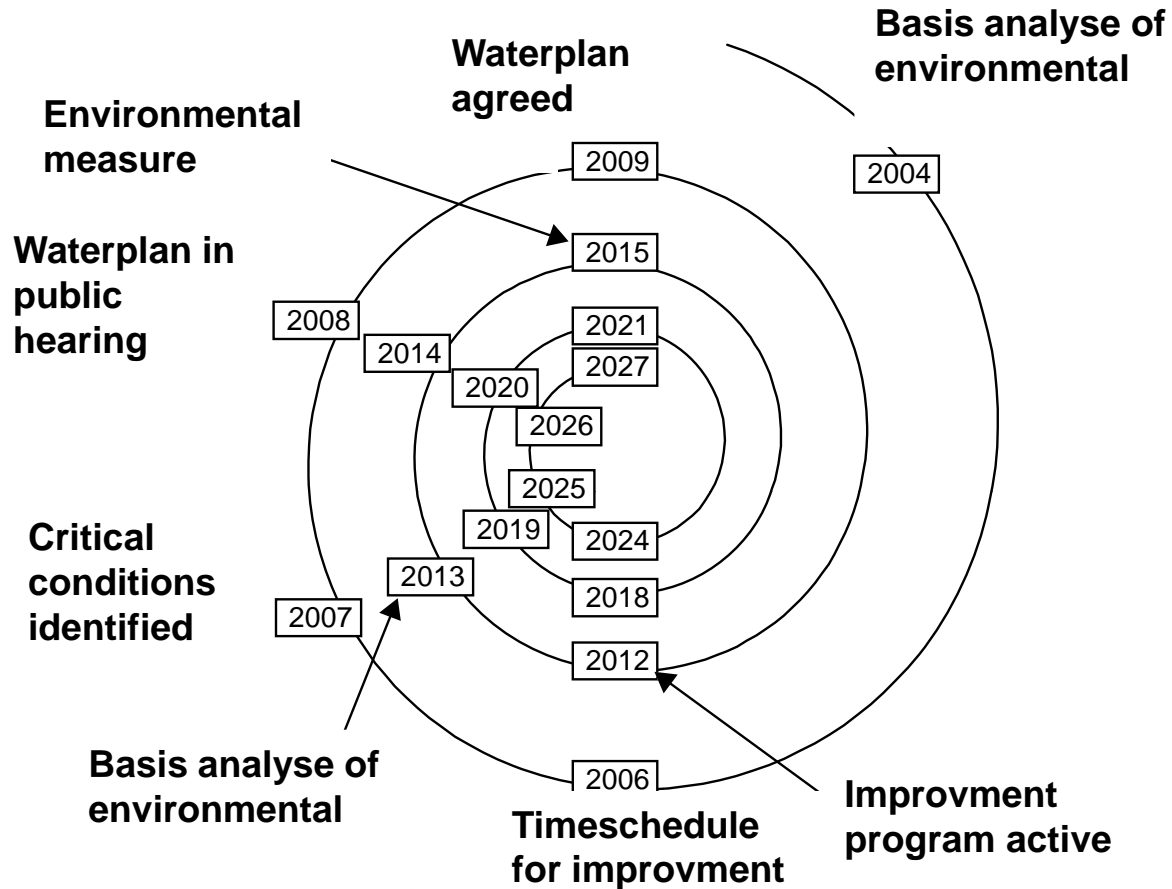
Basis analyse of environmental

Waterplan agreed

Environmental measure

2009

2004

2015

Waterplan in public hearing

2008

2014

2021

2027

2020

2026

2025

2019

2024

Critical conditions identified

2013

2018

2007

2012

Basis analyse of environmental

2006

Timeschedule for improvment

Improvment program active